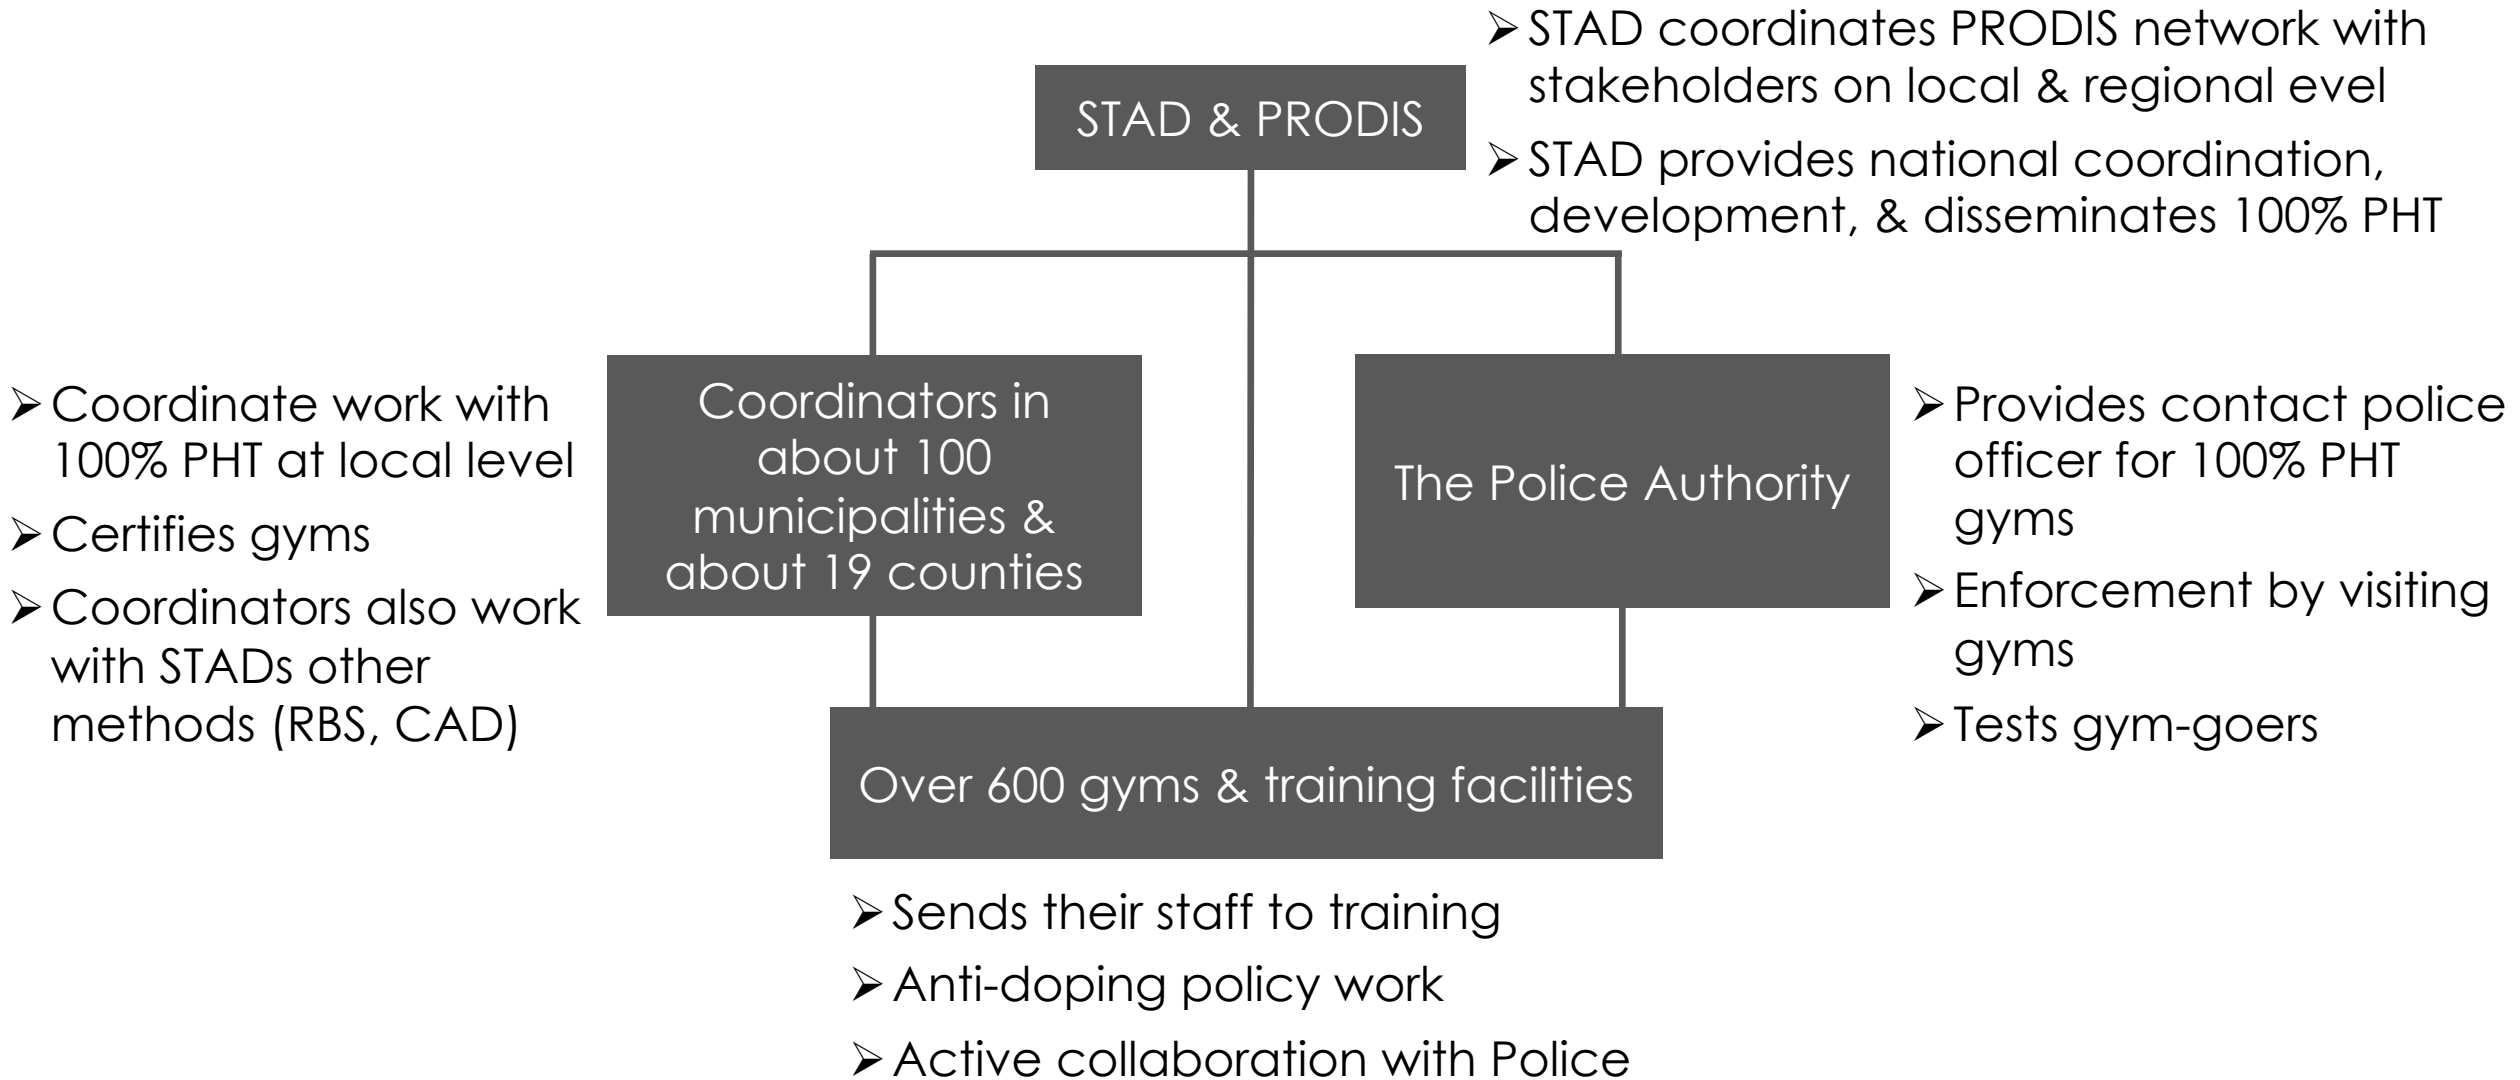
STAD & PRODIS

➢ STAD coordinates PRODIS network with stakeholders on local & regional evel

➢ STAD provides national coordination, development, & disseminates 100% PHT

➢ Coordinate work with 100% PHT at local level

➢ Certifies gyms

➢ Coordinators also work with STADs other methods (RBS, CAD)

Coordinators in about 100 municipalities & about 19 counties

The Police Authority

➢ Provides contact police officer for 100% PHT gyms

➢ Enforcement by visiting gyms

➢ Tests gym-goers

Over 600 gyms & training facilities

➢ Sends their staff to training

➢ Anti-doping policy work

➢ Active collaboration with Police